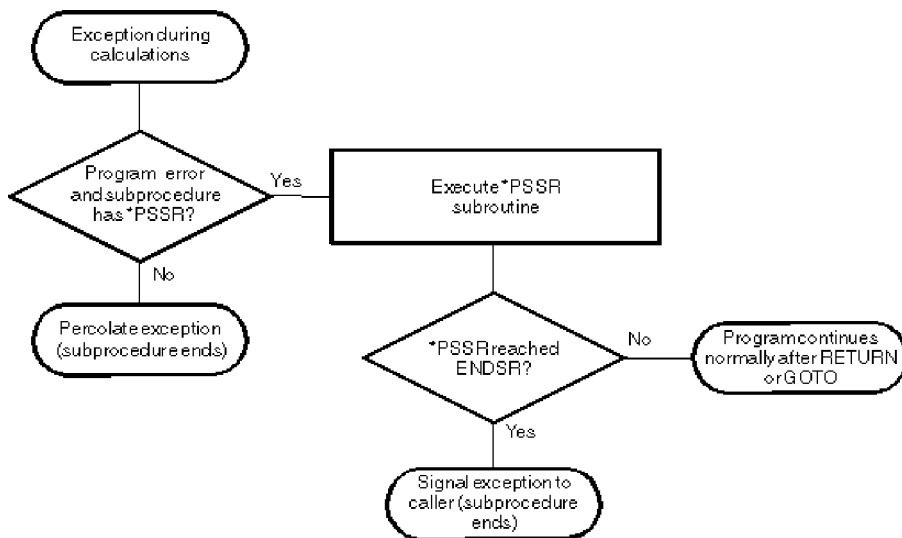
Exception during calculations

Program error and subprocedure has *PSSR?

Yes

Execute *PSSR subroutine

No

Percolate exception (subprocedure ends)

*PSSR reached ENDSR?

No

Program continues normally after RETURN or GOTO

Yes

Signal exception to caller (subprocedure ends)